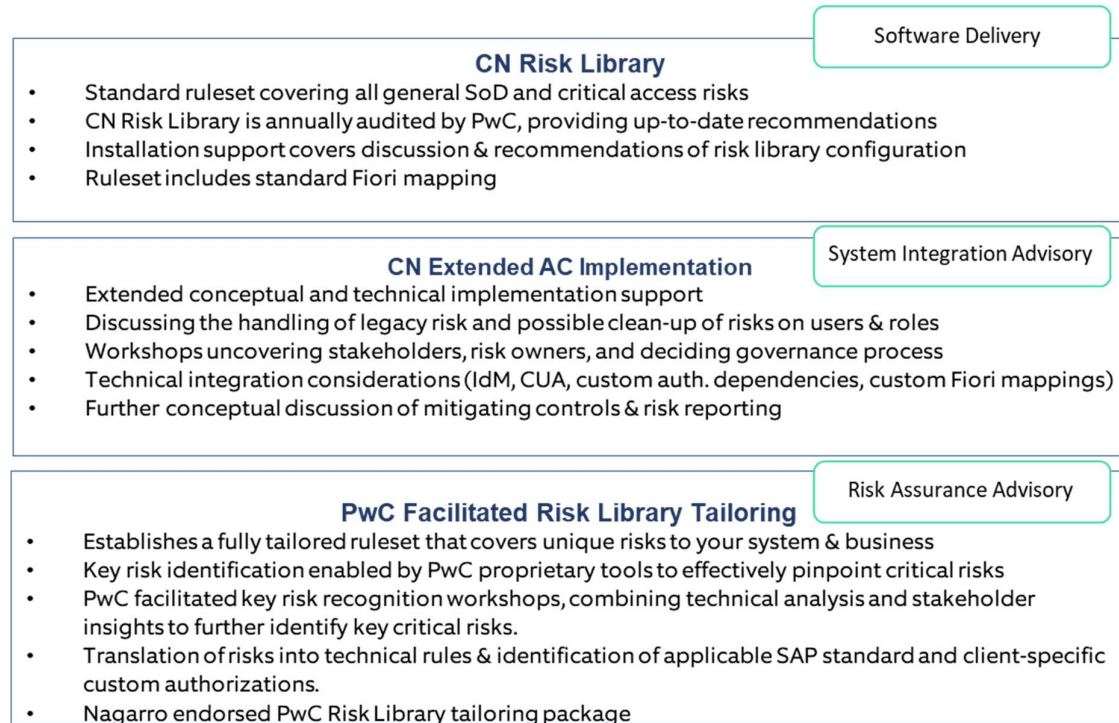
Software Delivery

CN Risk Library

- Standard ruleset covering all general SoD and critical access risks
- CN Risk Library is annually audited by PwC, providing up-to-date recommendations
- Installation support covers discussion & recommendations of risk library configuration
- Ruleset includes standard Fiori mapping

System Integration Advisory

CN Extended AC Implementation

- Extended conceptual and technical implementation support
- Discussing the handling of legacy risk and possible clean-up of risks on users & roles
- Workshops uncovering stakeholders, risk owners, and deciding governance process
- Technical integration considerations (IdM, CUA, custom auth. dependencies, custom Fiori mappings)
- Further conceptual discussion of mitigating controls & risk reporting

Risk Assurance Advisory

PwC Facilitated Risk Library Tailoring

- Establishes a fully tailored ruleset that covers unique risks to your system & business
- Key risk identification enabled by PwC proprietary tools to effectively pinpoint critical risks
- PwC facilitated key risk recognition workshops, combining technical analysis and stakeholder insights to further identify key critical risks.
- Translation of risks into technical rules & identification of applicable SAP standard and client-specific custom authorizations.
- Nagarro endorsed PwC Risk Library tailoring package